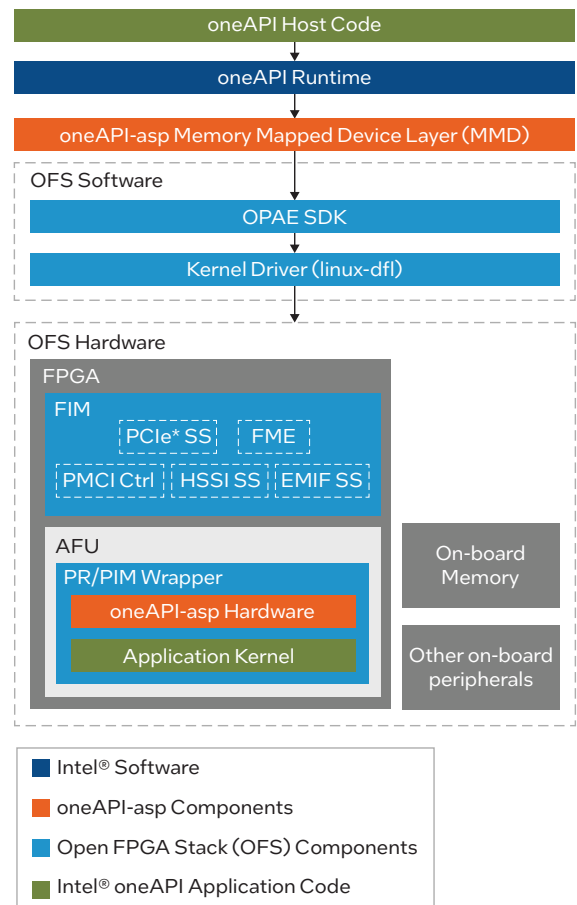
oneAPI Host Code

oneAPI Runtime

oneAPI-asp Memory Mapped Device Layer (MMD)

OFS Software

OPAE SDK

Kernel Driver (linux-dfl)

OFS Hardware

FPGA

FIM

PCIe* SS

FME

PMCI Ctrl

HSSI SS

EMIF SS

AFU

PR/PIM Wrapper

oneAPI-asp Hardware

Application Kernel

On-board Memory

Other on-board peripherals

Intel® Software

oneAPI-asp Components

Open FPGA Stack (OFS) Components

Intel® oneAPI Application Code